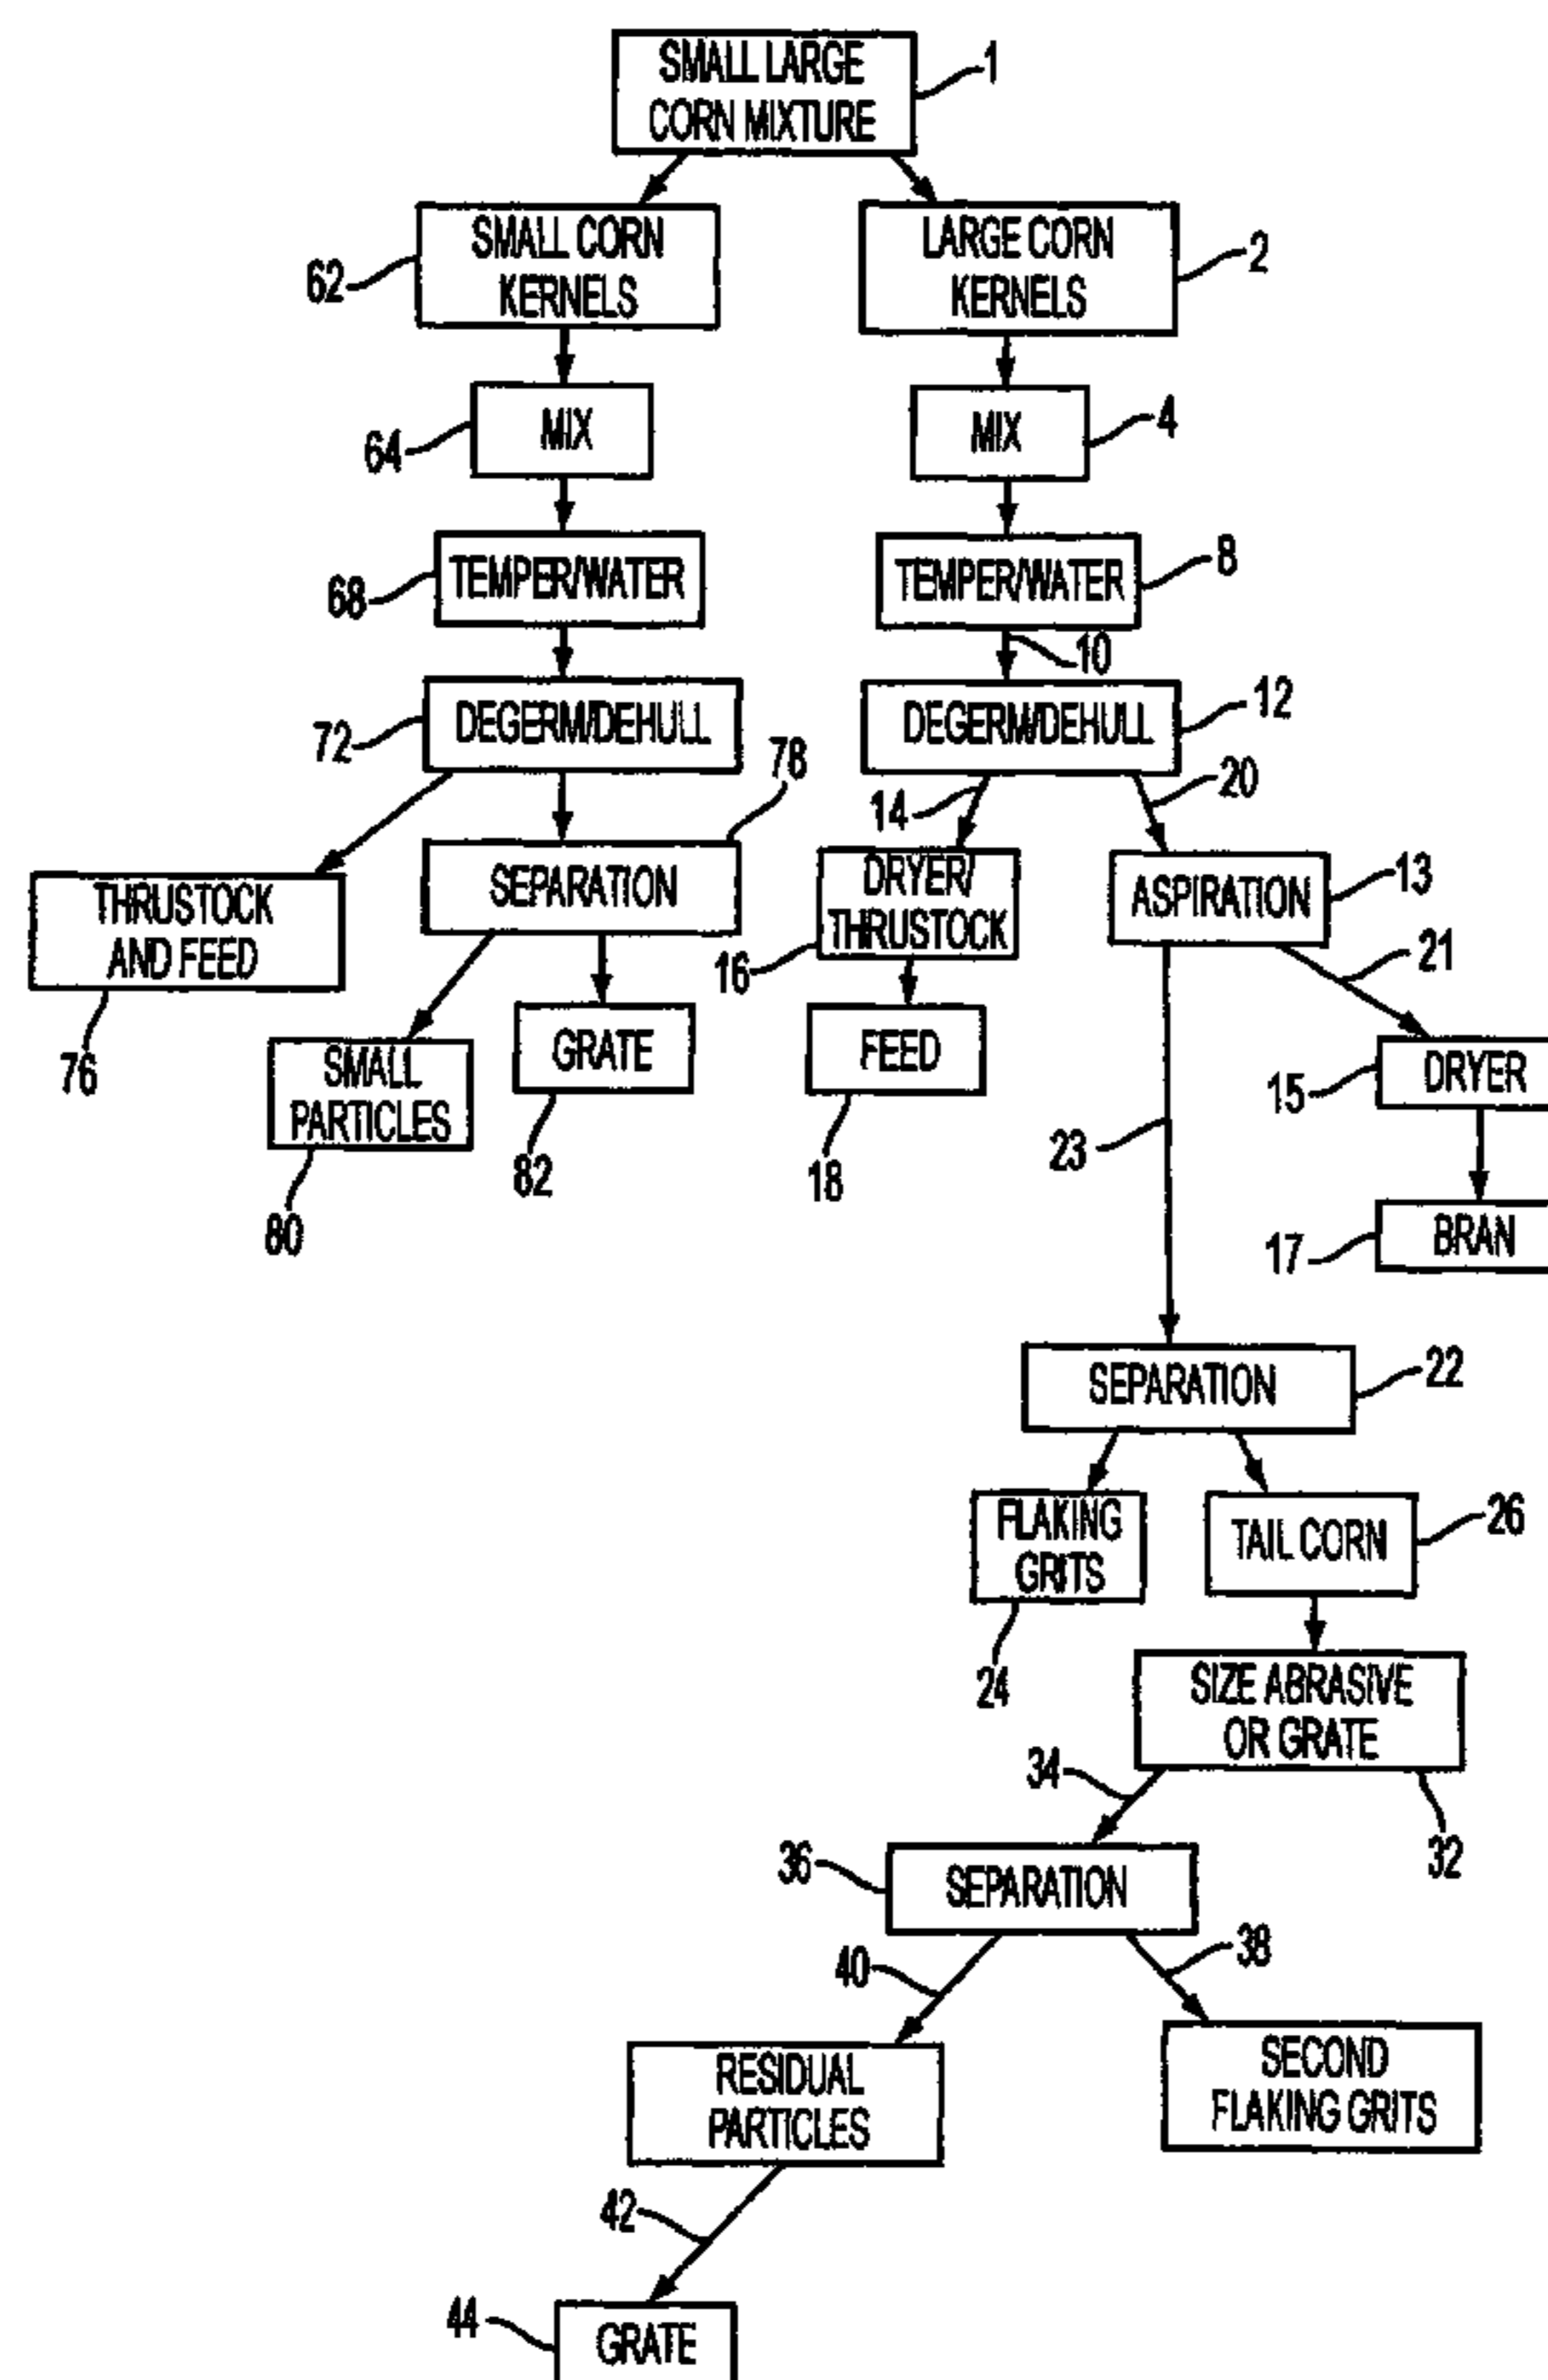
SMALL LARGE CORN MIXTURE 1

SMALL CORN KERNELS 62

LARGE CORN KERNELS 2

MIX 64

MIX 4

TEMPER/WATER 68

TEMPER/WATER 8

10

DEGERM/DEHULL 72

DEGERM/DEHULL 12

78

14

20

THRUSTOCK AND FEED 76

SEPARATION

DRYER/ THRUSTOCK 16

ASPIRATION 13

21

SMALL PARTICLES 80

GRATE 82

FEED 18

15 DRYER

23

17 BRAN

SEPARATION 22

FLAKING GRITS 24

TAIL CORN 26

SIZE ABRASIVE OR GRATE 32

34

36 SEPARATION

40

38

RESIDUAL PARTICLES

SECOND FLAKING GRITS

42

44 GRATE